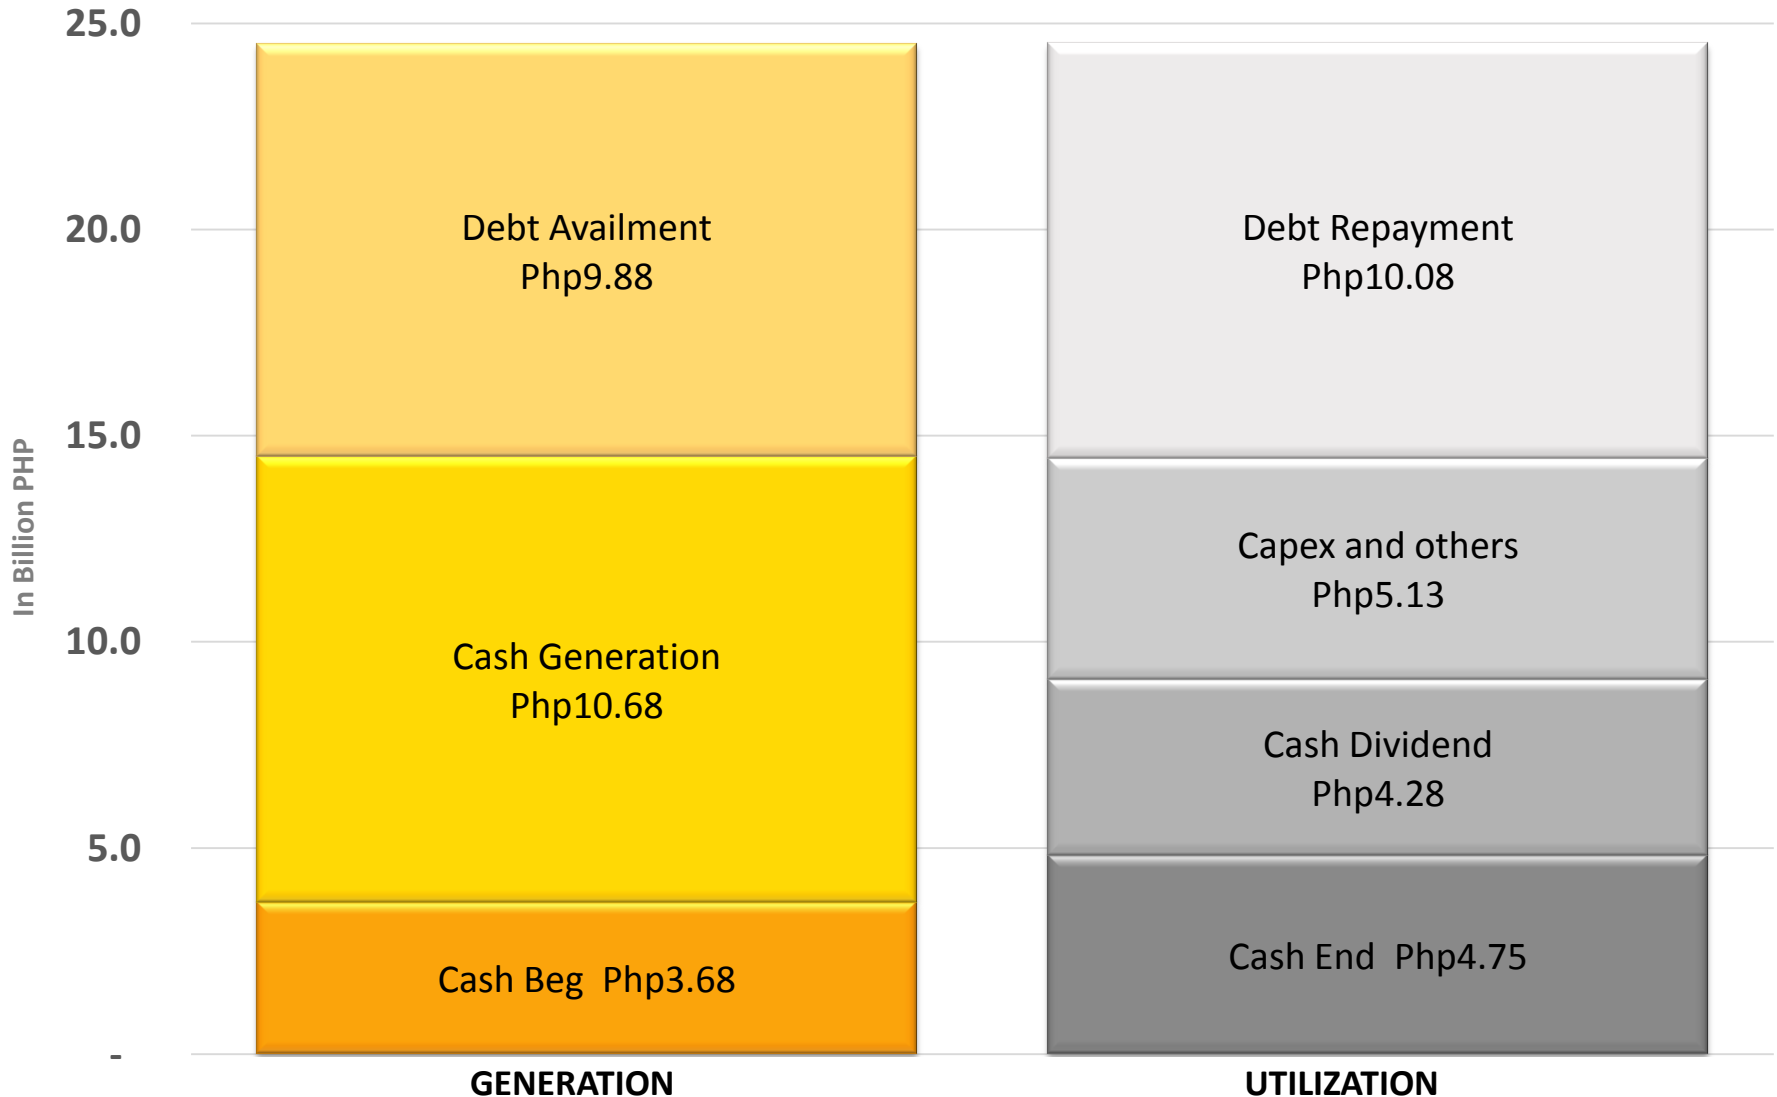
25.0
20.0
15.0
10.0
5.0
-

In Billion PHP

Debt Availment
Php9.88

Cash Generation
Php10.68

Cash Beg Php3.68

Debt Repayment
Php10.08

Capex and others
Php5.13

Cash Dividend
Php4.28

Cash End Php4.75

GENERATION
UTILIZATION